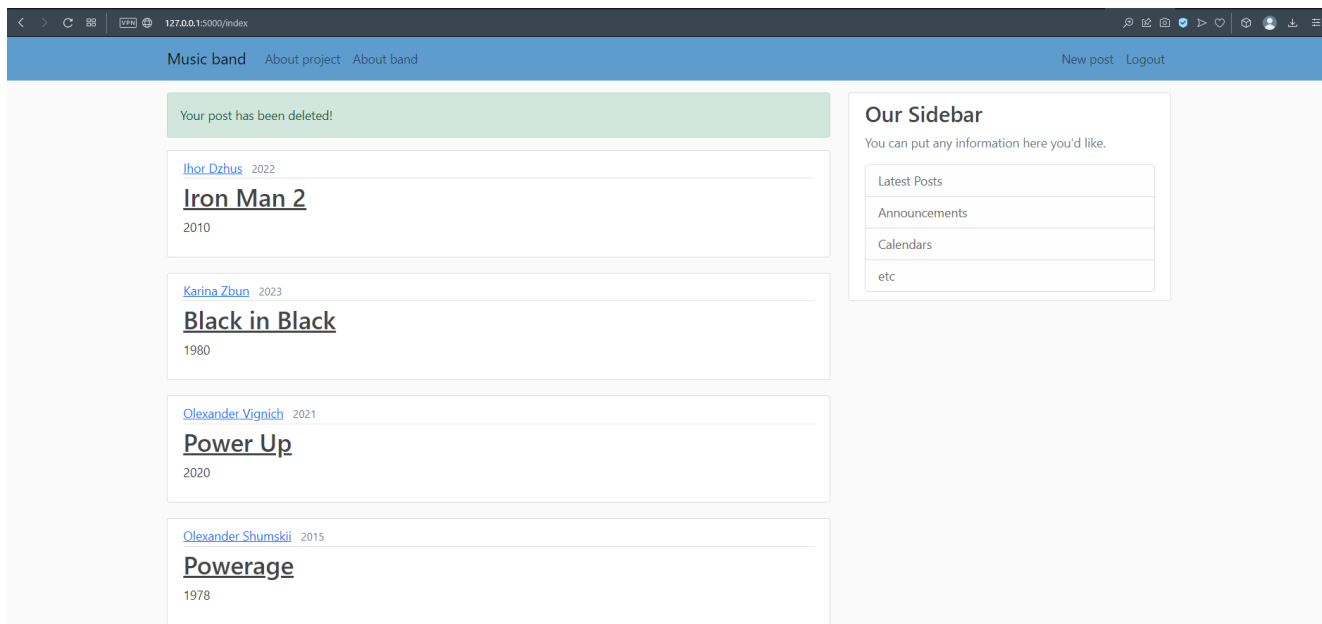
VPN 127.0.0.1:5000/index

Music band About project About band New post Logout

Your post has been deleted!

Ihor Dzhus 2022
Iron Man 2
2010

Karina Zbun 2023
Black in Black
1980

Olexander Vignich 2021
Power Up
2020

Olexander Shumskii 2015
Powerage
1978

Our Sidebar
You can put any information here you'd like.

Latest Posts
Announcements
Calendars
etc